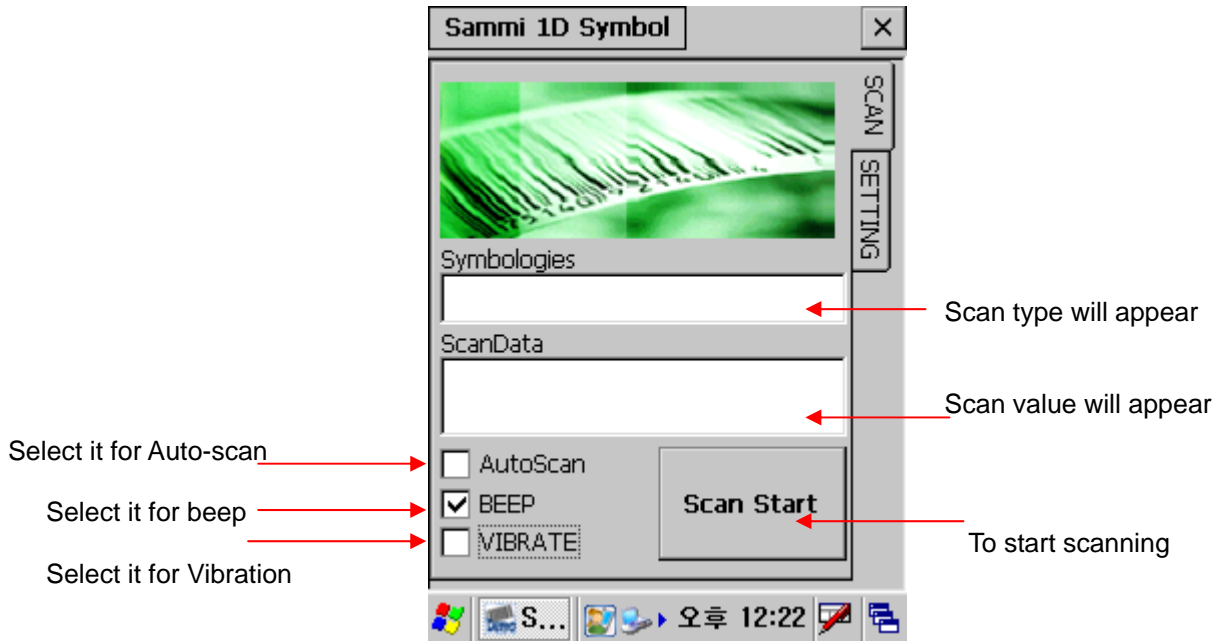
Sammi 1D Symbol

×

SCAN

SETTING

Symbologies

Scan type will appear

ScanData

Scan value will appear

Select it for Auto-scan

AutoScan

Select it for beep

BEEP

Scan Start

VIBRATE

To start scanning

Select it for Vibration

S...

오후 12:22